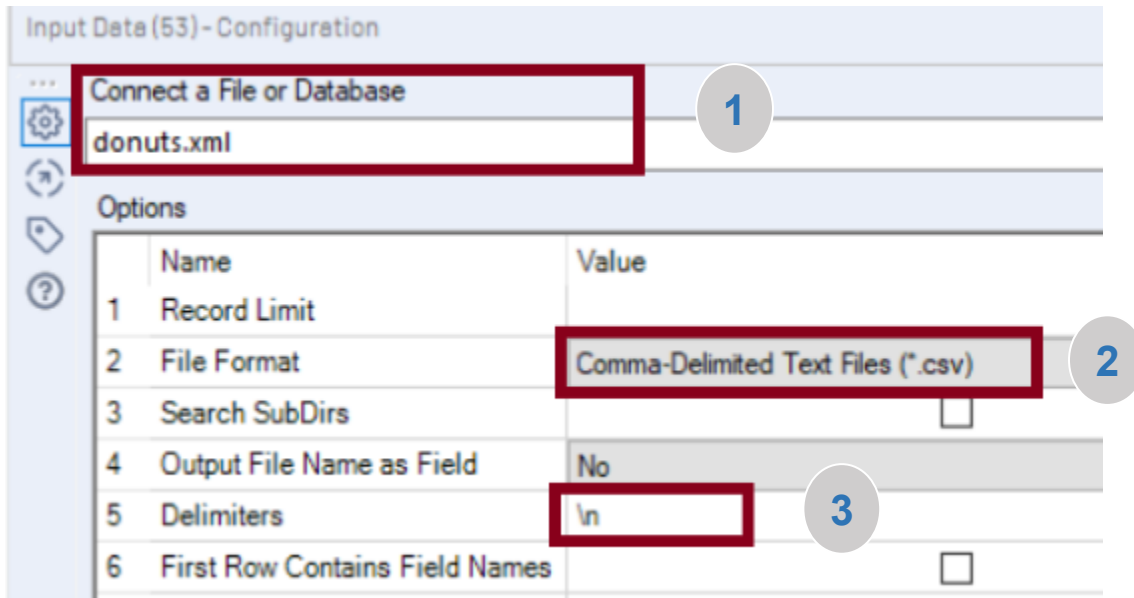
Input Data (53) - Configuration

Connect a File or Database

donuts.xml

1

Options

| | Name | Value |
|---|---|---|
| 1 | Record Limit | |
| 2 | File Format | Comma-Delimited Text Files (*.csv) |
| 3 | Search SubDirs | ☐ |
| 4 | Output File Name as Field | No |
| 5 | Delimiters | \n |
| 6 | First Row Contains Field Names | ☐ |

2

3